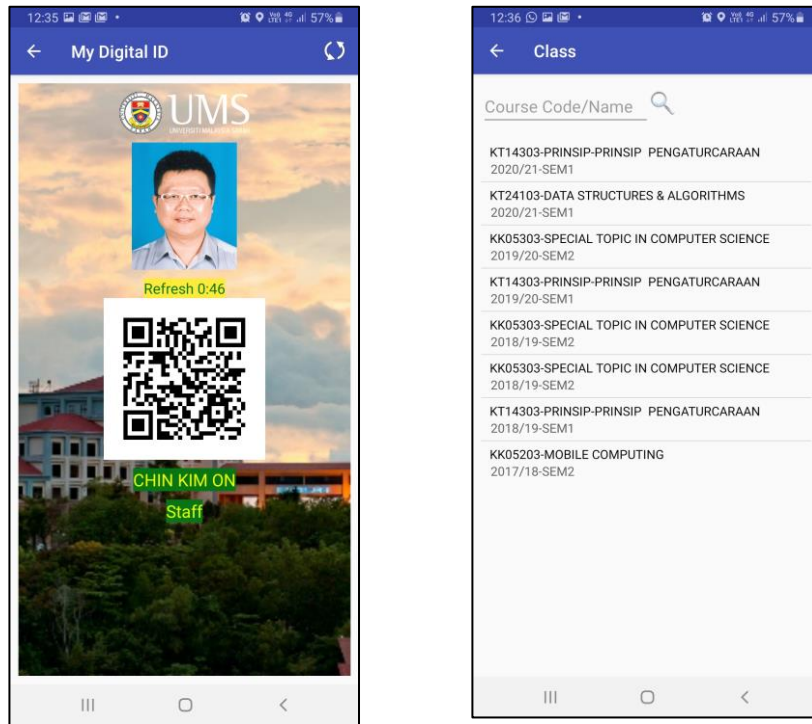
12:35 57%

My Digital ID

UMS
UNIVERSITI MALAYSIA SABAH

Refresh 0:46

CHIN KIM ON

Staff

12:36 57%

Class

Course Code/Name

KT14303-PRINSIP-PRINSIP PENGATURCARAAN
2020/21-SEM1

KT24103-DATA STRUCTURES & ALGORITHMS
2020/21-SEM1

KK05303-SPECIAL TOPIC IN COMPUTER SCIENCE
2019/20-SEM2

KT14303-PRINSIP-PRINSIP PENGATURCARAAN
2019/20-SEM1

KK05303-SPECIAL TOPIC IN COMPUTER SCIENCE
2018/19-SEM2

KK05303-SPECIAL TOPIC IN COMPUTER SCIENCE
2018/19-SEM2

KT14303-PRINSIP-PRINSIP PENGATURCARAAN
2018/19-SEM1

KK05203-MOBILE COMPUTING
2017/18-SEM2